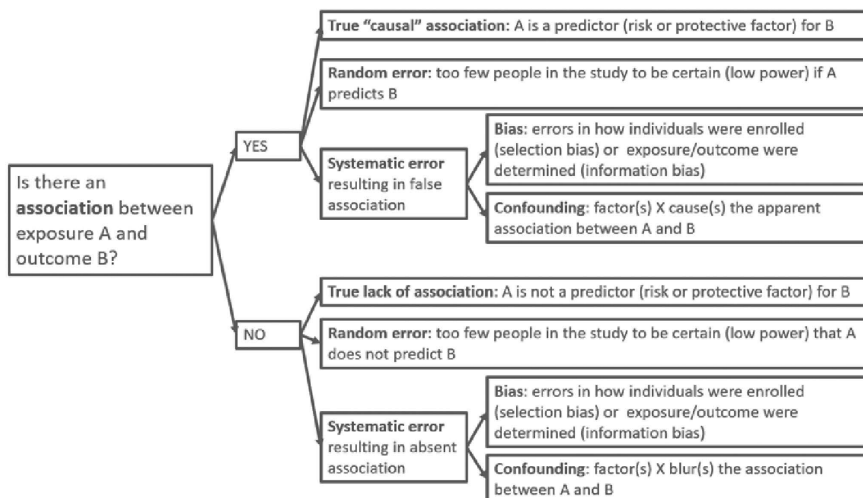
Is there an association between exposure A and outcome B?

YES

True "causal" association: A is a predictor (risk or protective factor) for B

Random error: too few people in the study to be certain (low power) if A predicts B

Systematic error resulting in false association

Bias: errors in how individuals were enrolled (selection bias) or exposure/outcome were determined (information bias)

Confounding: factor(s) X cause(s) the apparent association between A and B

NO

True lack of association: A is not a predictor (risk or protective factor) for B

Random error: too few people in the study to be certain (low power) that A does not predict B

Systematic error resulting in absent association

Bias: errors in how individuals were enrolled (selection bias) or exposure/outcome were determined (information bias)

Confounding: factor(s) X blur(s) the association between A and B